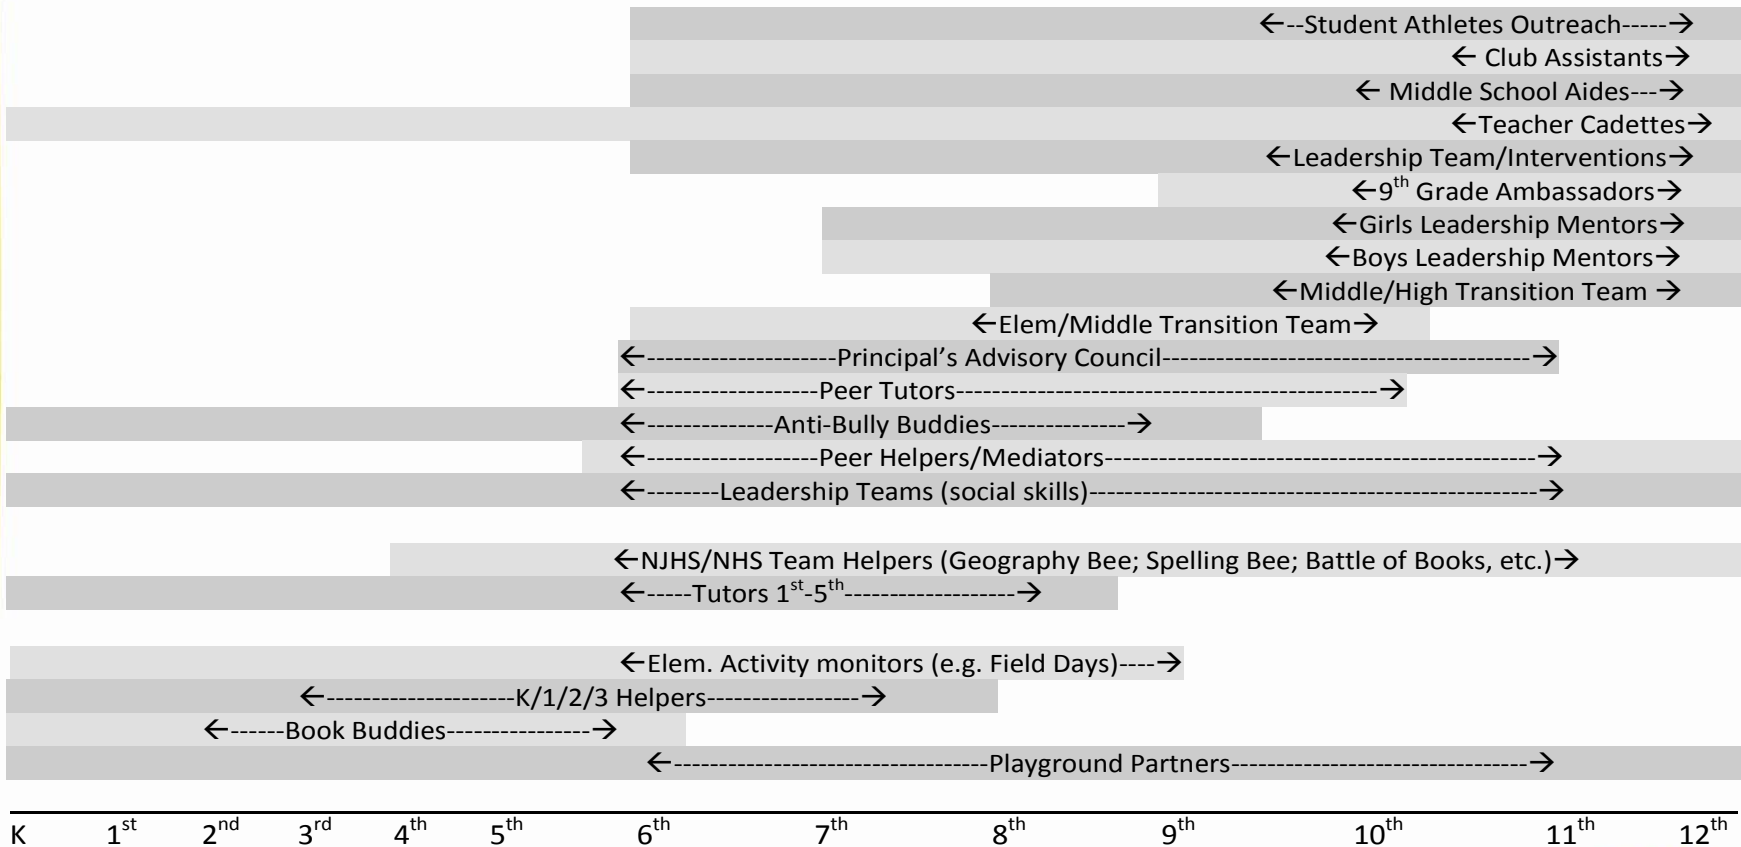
←--Student Athletes Outreach-----→
← Club Assistants→
← Middle School Aides---→
←Teacher Cadettes→
←Leadership Team/Interventions→
←$9^{th}$ Grade Ambassadors→
←Girls Leadership Mentors→
←Boys Leadership Mentors→
←Middle/High Transition Team →
←Elem/Middle Transition Team→
←--------------------Principal's Advisory Council---------------------------------------→
←------------------Peer Tutors-----------------------------------------→
←-------------Anti-Bully Buddies--------------→
←------------------Peer Helpers/Mediators--------------------------------------------→
←--------Leadership Teams (social skills)-----------------------------------------------→

←NJHS/NHS Team Helpers (Geography Bee; Spelling Bee; Battle of Books, etc.)→
←-----Tutors $1^{st}$-$5^{th}$------------------→

←Elem. Activity monitors (e.g. Field Days)----→
←--------------------K/1/2/3 Helpers----------------→
←------Book Buddies---------------→
←---------------------------------Playground Partners--------------------------------→

K $1^{st}$ $2^{nd}$ $3^{rd}$ $4^{th}$ $5^{th}$ $6^{th}$ $7^{th}$ $8^{th}$ $9^{th}$ $10^{th}$ $11^{th}$ $12^{th}$